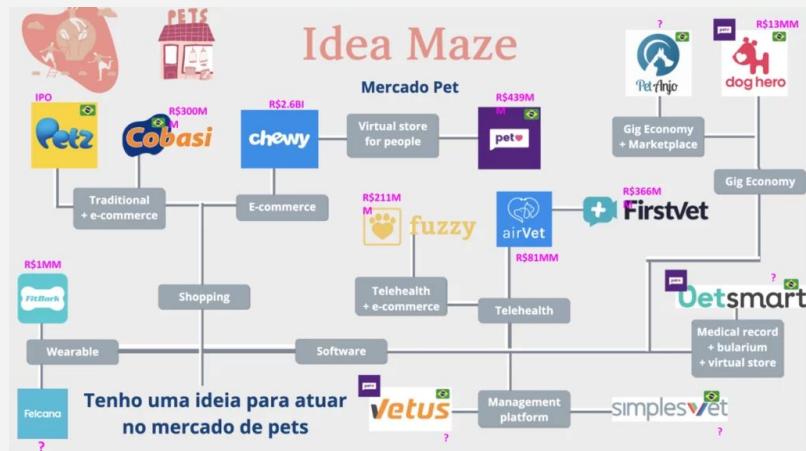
PETS

Idea Maze

Mercado Pet

IPO

Petz

R$300M M

Cobasi

R$2.6BI

chewy

Virtual store for people

R$439M

pet

?

PetAnjo

R$13MM

dog hero

Gig Economy + Marketplace

Gig Economy

Traditional + e-commerce

E-commerce

R$211M M

fuzzy

airVet

R$366M M

FirstVet

R$81MM

R$1MM

FitBark

Shopping

Telehealth + e-commerce

Telehealth

?

vetsmart

Wearable

Software

Medical record + bularium + virtual store

Felcana

?

Tenho uma ideia para atuar no mercado de pets

Vetus

?

Management platform

simplesvet

?